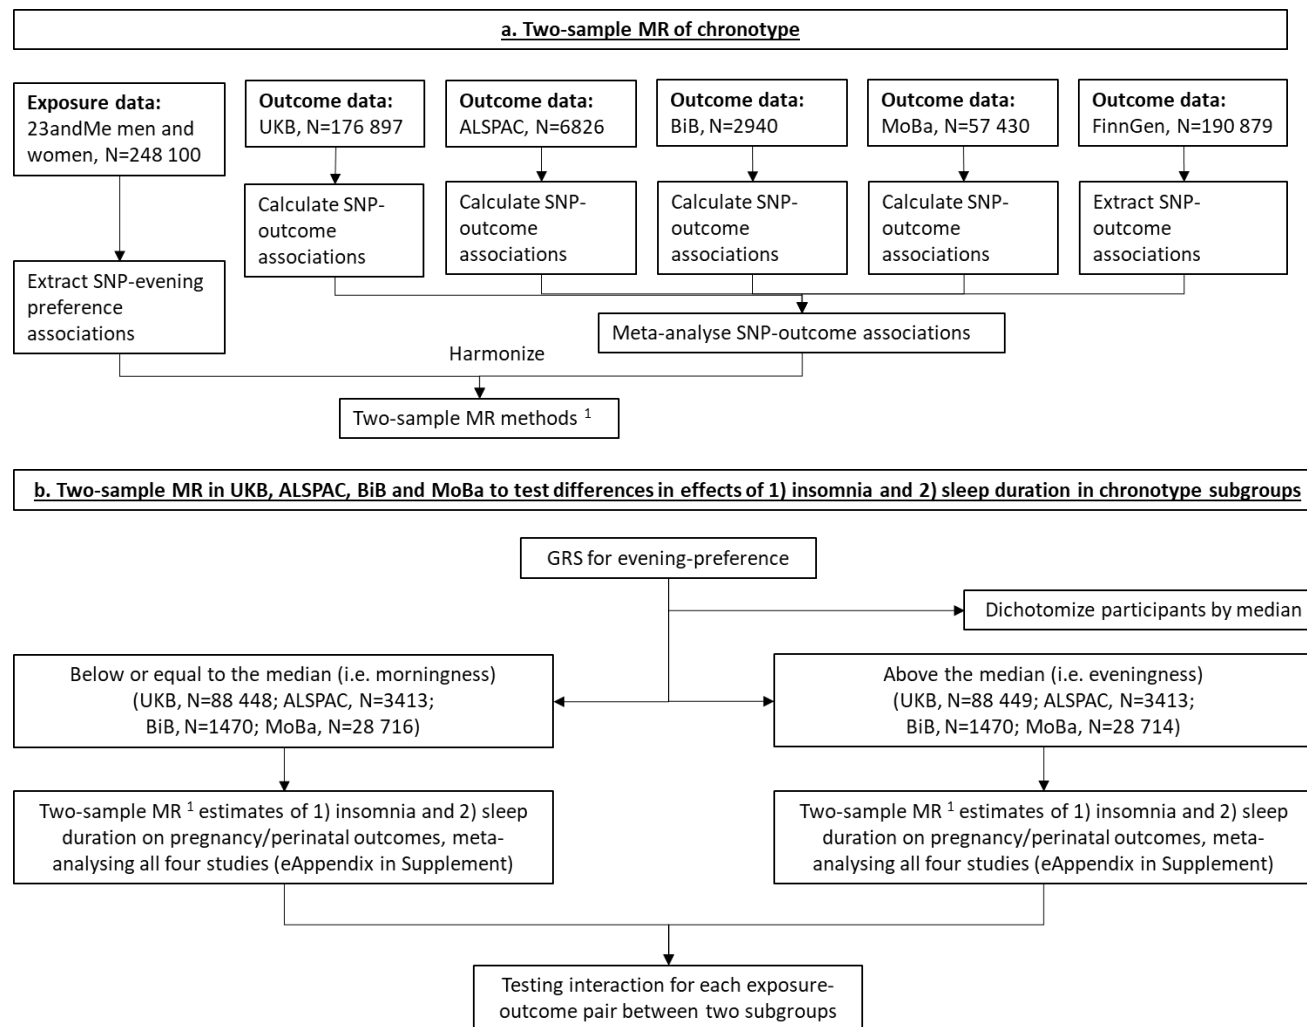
a. Two-sample MR of chronotype

**Exposure data:** 23andMe men and women, N=248 100

**Outcome data:** UKB, N=176 897

**Outcome data:** ALSPAC, N=6826

**Outcome data:** BiB, N=2940

**Outcome data:** MoBa, N=57 430

**Outcome data:** FinnGen, N=190 879

Calculate SNP-outcome associations

Calculate SNP-outcome associations

Calculate SNP-outcome associations

Calculate SNP-outcome associations

Extract SNP-outcome associations

Extract SNP-evening preference associations

Meta-analyse SNP-outcome associations

Harmonize

Two-sample MR methods $^1$

b. Two-sample MR in UKB, ALSPAC, BiB and MoBa to test differences in effects of 1) insomnia and 2) sleep duration in chronotype subgroups

GRS for evening-preference

Dichotomize participants by median

Below or equal to the median (i.e. morningness) (UKB, N=88 448; ALSPAC, N=3413; BiB, N=1470; MoBa, N=28 716)

Above the median (i.e. eveningness) (UKB, N=88 449; ALSPAC, N=3413; BiB, N=1470; MoBa, N=28 714)

Two-sample MR $^1$ estimates of 1) insomnia and 2) sleep duration on pregnancy/perinatal outcomes, meta-analysing all four studies (eAppendix in Supplement)

Two-sample MR $^1$ estimates of 1) insomnia and 2) sleep duration on pregnancy/perinatal outcomes, meta-analysing all four studies (eAppendix in Supplement)

Testing interaction for each exposure-outcome pair between two subgroups